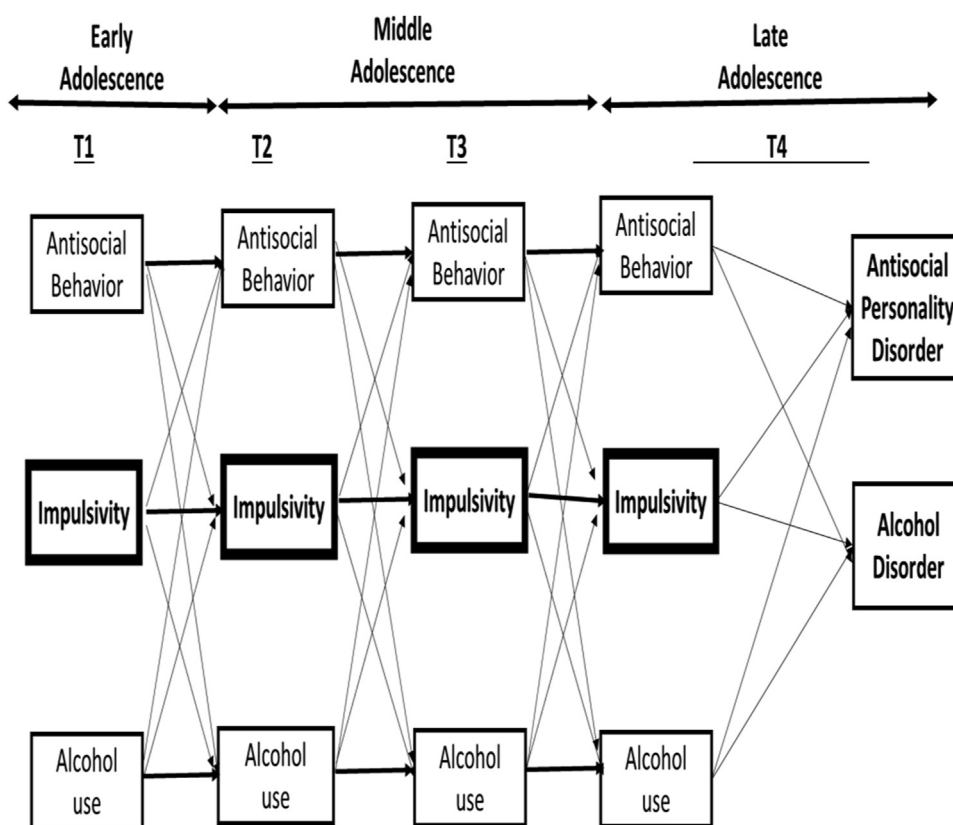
Early Adolescence

Middle Adolescence

Late Adolescence

T1

T2

T3

T4

Antisocial Behavior

Antisocial Behavior

Antisocial Behavior

Antisocial Behavior

Antisocial Personality Disorder

Impulsivity

Impulsivity

Impulsivity

Impulsivity

Alcohol Disorder

Alcohol use

Alcohol use

Alcohol use

Alcohol use